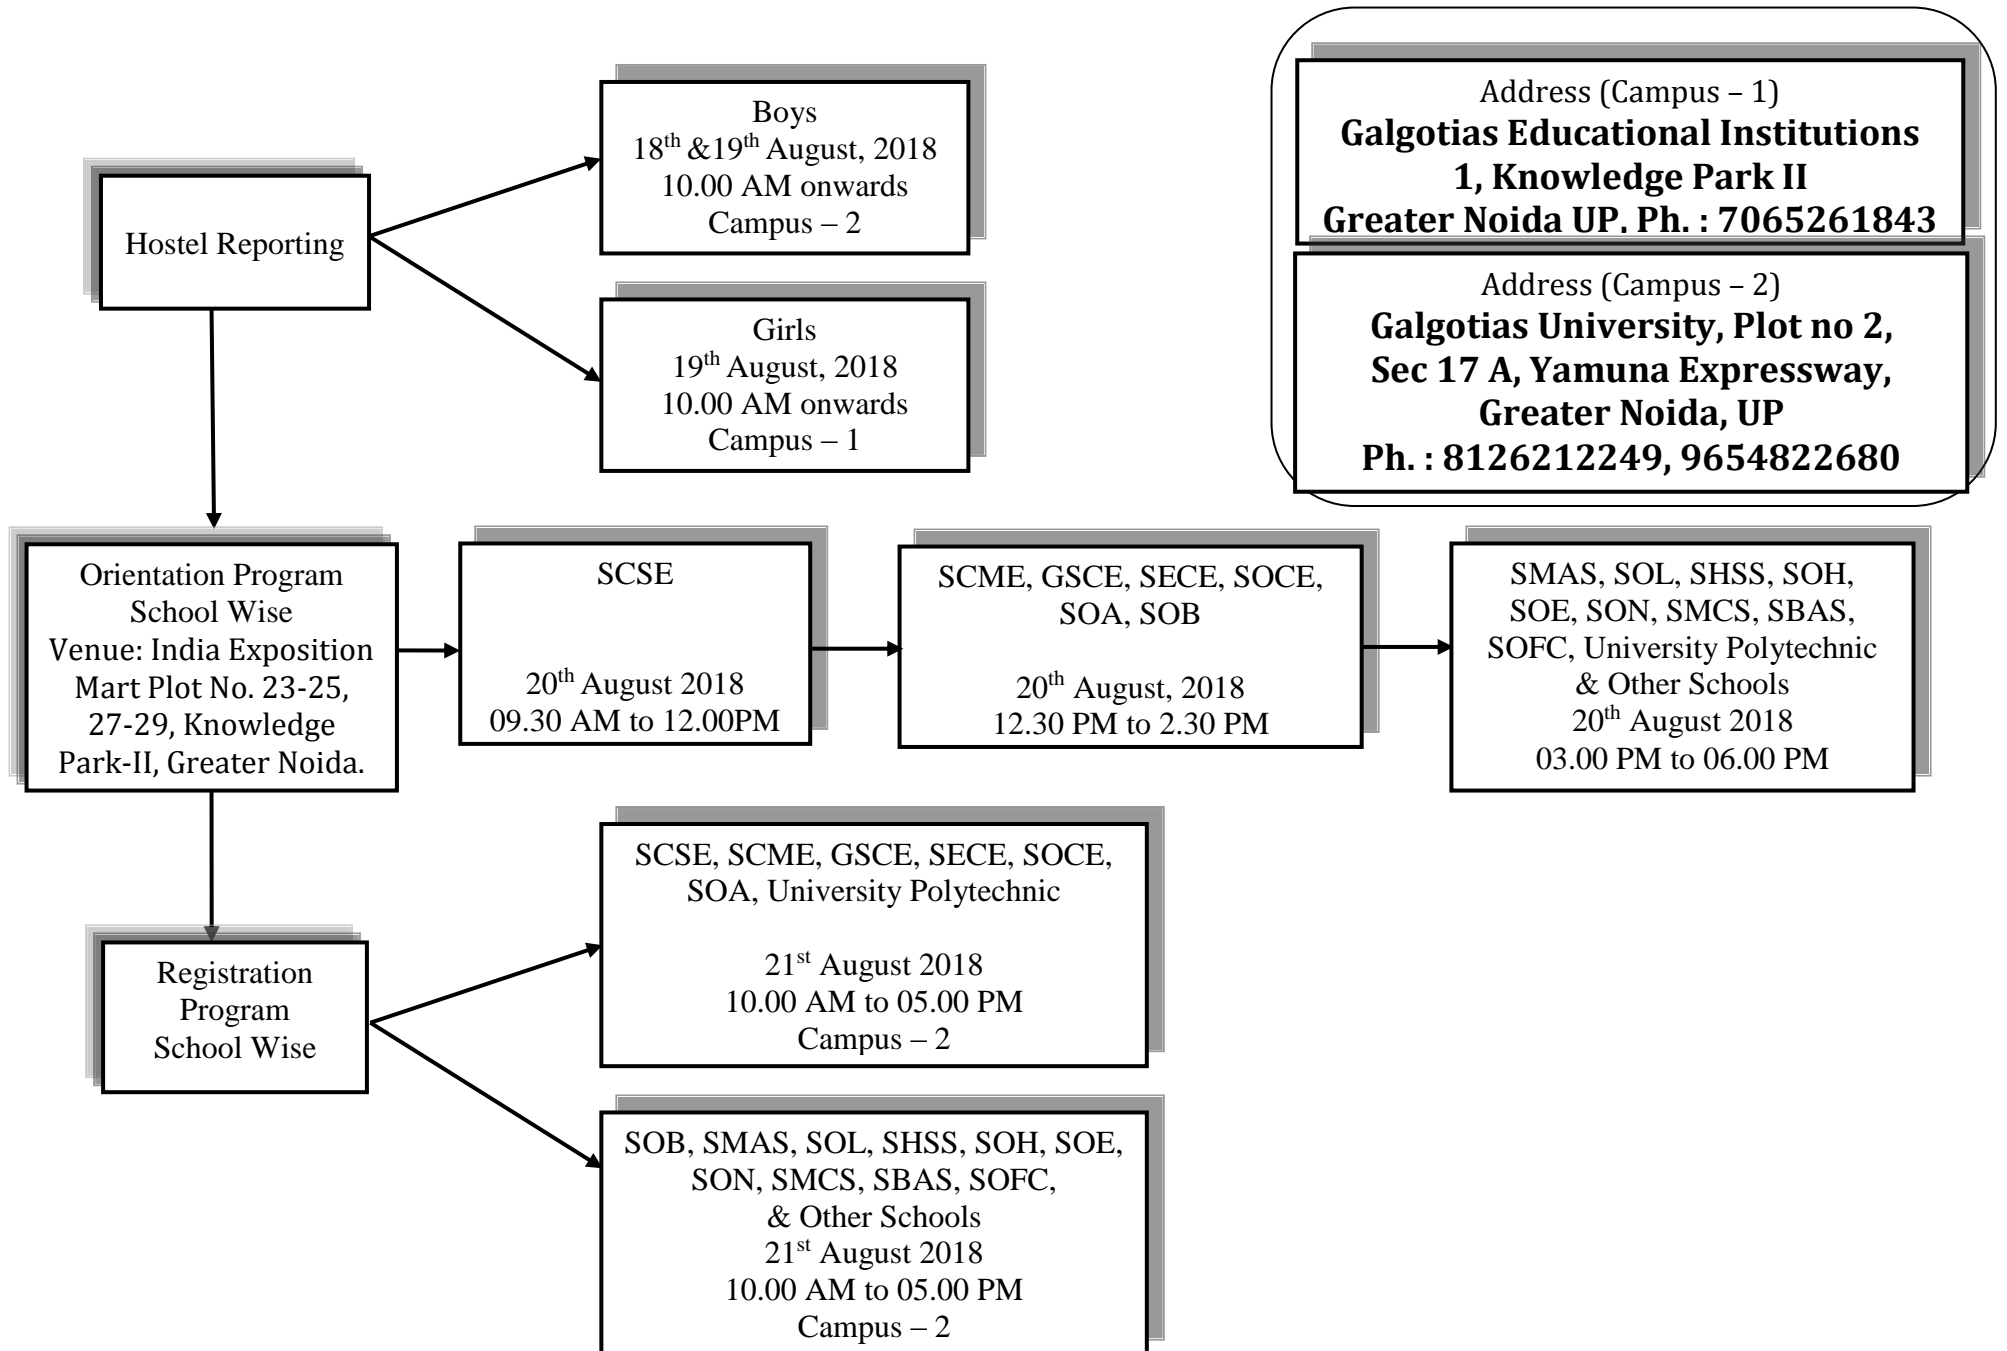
Address (Campus – 1)
**Galgotias Educational Institutions**
**1, Knowledge Park II**
**Greater Noida UP. Ph. : 7065261843**

Address (Campus – 2)
**Galgotias University, Plot no 2,**
**Sec 17 A, Yamuna Expressway,**
**Greater Noida, UP**
**Ph. : 8126212249, 9654822680**

Hostel Reporting

Boys
$18^{th}$ &$19^{th}$ August, 2018
10.00 AM onwards
Campus – 2

Girls
$19^{th}$ August, 2018
10.00 AM onwards
Campus – 1

Orientation Program School Wise
Venue: India Exposition Mart Plot No. 23-25, 27-29, Knowledge Park-II, Greater Noida.

SCSE

$20^{th}$ August 2018
09.30 AM to 12.00PM

SCME, GSCE, SECE, SOCE, SOA, SOB

$20^{th}$ August, 2018
12.30 PM to 2.30 PM

SMAS, SOL, SHSS, SOH, SOE, SON, SMCS, SBAS, SOFC, University Polytechnic & Other Schools
$20^{th}$ August 2018
03.00 PM to 06.00 PM

Registration Program School Wise

SCSE, SCME, GSCE, SECE, SOCE, SOA, University Polytechnic

$21^{st}$ August 2018
10.00 AM to 05.00 PM
Campus – 2

SOB, SMAS, SOL, SHSS, SOH, SOE, SON, SMCS, SBAS, SOFC, & Other Schools
$21^{st}$ August 2018
10.00 AM to 05.00 PM
Campus – 2